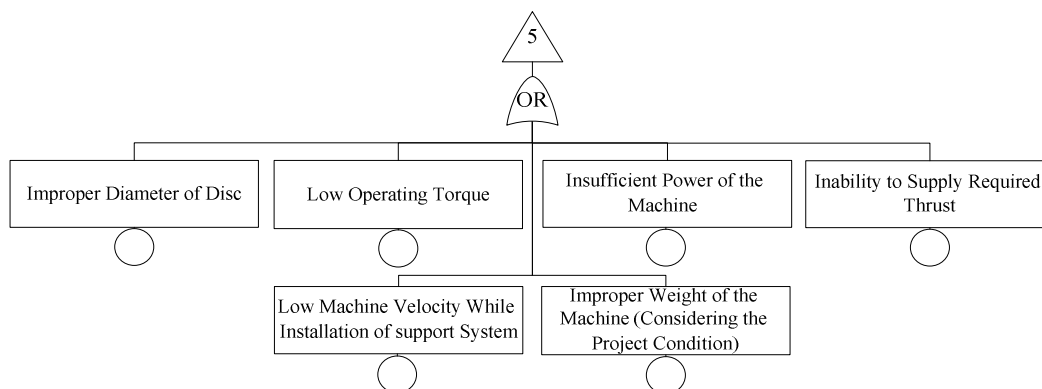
5

OR

Improper Diameter of Disc

Low Operating Torque

Insufficient Power of the Machine

Inability to Supply Required Thrust

Low Machine Velocity While Installation of support System

Improper Weight of the Machine (Considering the Project Condition)